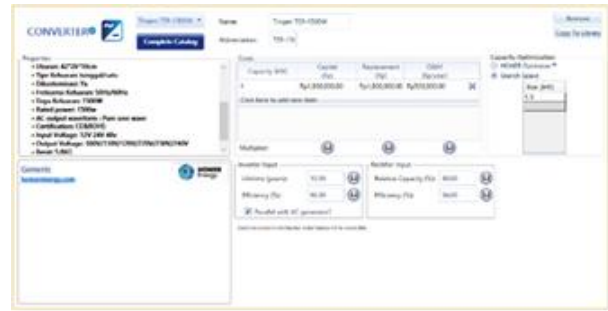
CONVERTER

Trojan TTX-1500W

Complete Catalog

Name: Trojan TTX-1500W

Abbreviation: TTX-15

Remove

Copy To Library

Properties:
• Ukuran: 42*28*10cm
• Tipe Keluaran: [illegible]
• Dikonfirmasi: Ya
• Frekuensi Keluaran: 50Hz/60Hz
• Daya Keluaran: 1500W
• Rated power: 1500w
• AC output waveform : Pure sine wave
• Certification: CE&ROHS
• Input Voltage: 12V 24V 48v
• Output Voltage: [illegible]
• Berat: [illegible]

Costs

| Capacity (kW) | Capital (Rp) | Replacement (Rp) | O&M (Rp/year) |
|---|---|---|---|
| 1 | Rp1,500,000.00 | Rp1,500,000.00 | Rp100,000.00 |

Click here to add new item

Multiplier:

Capacity Optimization
HOMER Optimizer
Search Space
Size (kW)
1.5

Comments
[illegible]

Inverter Input
Lifetime (years): 15.00
Efficiency (%): 90.00
Parallel with AC generator?

Rectifier Input
Relative Capacity (%): 90.00
Efficiency (%): 90.00

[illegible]